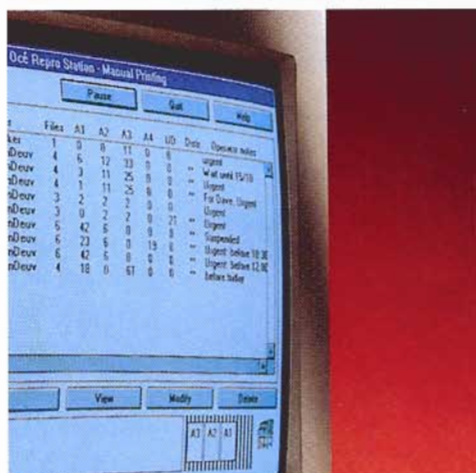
Océ Repro Station - Manual Printing

Pause

Quit

Help

| ...er | Files | A1 | A2 | A3 | A4 | UD | Date | Operator notes |
|---|---|---|---|---|---|---|---|---|
| ...kes | 1 | 0 | 0 | 11 | 0 | 0 | -- | urgent |
| ...Deuv | 4 | 6 | 12 | 33 | 0 | 0 | -- | Wait until 15/10 |
| ...Deuv | 4 | 3 | 11 | 25 | 0 | 0 | -- | Urgent |
| ...Deuv | 4 | 1 | 11 | 25 | 0 | 0 | -- | For Dave, Urgent |
| ...Deuv | 3 | 2 | 2 | 2 | 0 | 0 | -- | Urgent |
| ...Deuv | 3 | 0 | 2 | 2 | 0 | 21 | -- | Urgent |
| ...Deuv | 6 | 42 | 6 | 0 | 0 | 0 | -- | Suspended |
| ...Deuv | 6 | 23 | 6 | 0 | 19 | 0 | -- | Urgent: before 10.30 |
| ...Deuv | 6 | 42 | 6 | 0 | 0 | 0 | -- | Urgent: before 12.00 |
| ...Deuv | 4 | 18 | 0 | 61 | 0 | 0 | -- | before today |

View

Modify

Delete

A3 A2 A1